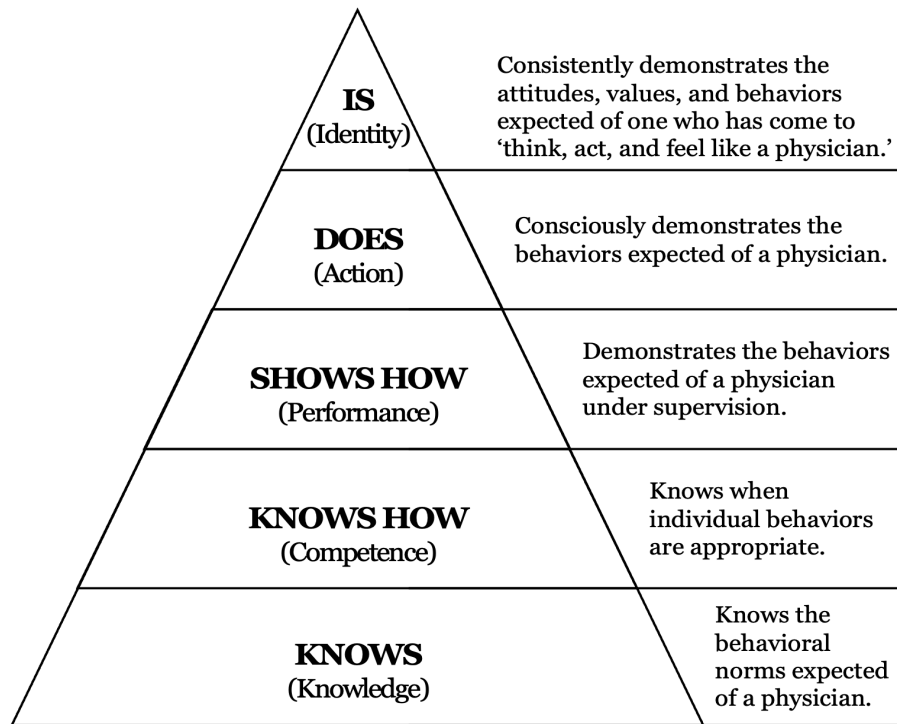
IS
(Identity)

Consistently demonstrates the attitudes, values, and behaviors expected of one who has come to 'think, act, and feel like a physician.'

DOES
(Action)

Consciously demonstrates the behaviors expected of a physician.

SHOWS HOW
(Performance)

Demonstrates the behaviors expected of a physician under supervision.

KNOWS HOW
(Competence)

Knows when individual behaviors are appropriate.

KNOWS
(Knowledge)

Knows the behavioral norms expected of a physician.